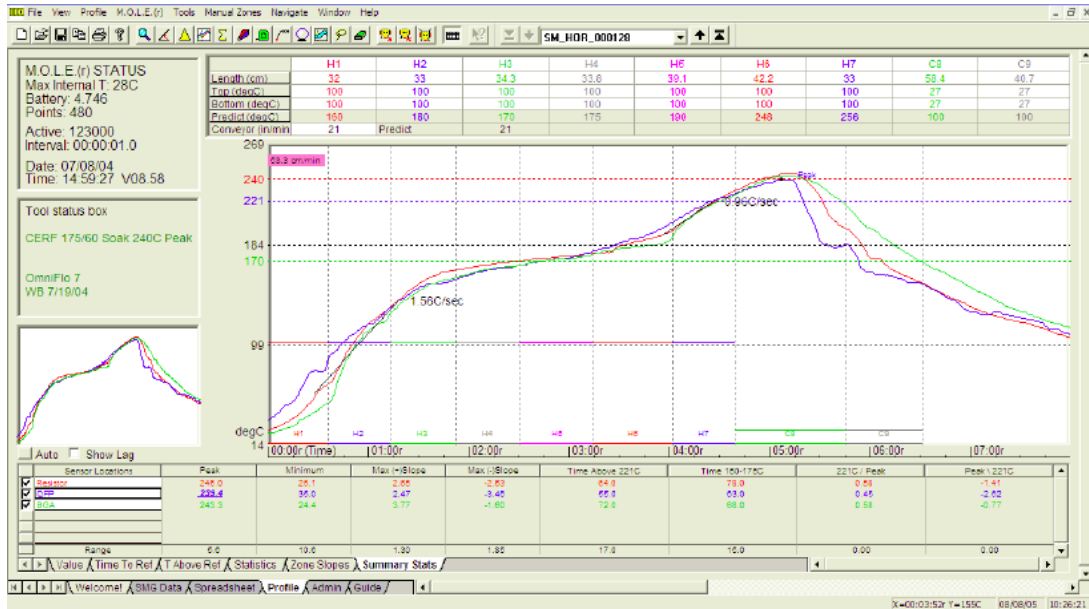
File View Profile M.O.L.E.(r) Tools Manual Zones Navigate Window Help

SM_HOR_000128

M.O.L.E.(r) STATUS
Max Internal T: 28C
Battery: 4.746
Points: 480

Active: 123000
Interval: 00:00:01.0

Date: 07/08/04
Time: 14:59:27 V08.58

Tool status box

CERF 175/60 Soak 240C Peak

OmniFlo 7
WB 7/19/04

| | H1 | H2 | H3 | H4 | H5 | H6 | H7 | C8 | C9 |
|---|---|---|---|---|---|---|---|---|---|
| Length (cm) | 32 | 33 | 34.3 | 33.8 | 39.1 | 42.2 | 33 | 58.4 | 40.7 |
| Top (degC) | 100 | 100 | 100 | 100 | 100 | 100 | 100 | 27 | 27 |
| Bottom (degC) | 100 | 100 | 100 | 100 | 100 | 100 | 100 | 27 | 27 |
| Predict (degC) | 160 | 180 | 170 | 175 | 190 | 248 | 256 | 100 | 100 |
| Conveyor (in/min) | 21 | Predict | 21 | | | | | | |

269
53.3 cm/min
240
221
184
170
99
degC
14
Peak
0.96C/sec
1.56C/sec
H1 H2 H3 H4 H5 H6 H7 C8 C9
00:00r (Time) 01:00r 02:00r 03:00r 04:00r 05:00r 06:00r 07:00r

Auto Show Leg

| Sensor Locations | Peak | Minimum | Max (+)Slope | Max (-)Slope | Time Above 221C | Time 150-175C | 221C / Peak | Peak \ 221C |
|---|---|---|---|---|---|---|---|---|
| Resistor | 246.0 | 26.1 | 2.65 | -2.63 | 64.0 | 79.0 | 0.56 | -1.41 |
| QFP | 239.4 | 35.0 | 2.47 | -3.45 | 55.0 | 63.0 | 0.45 | -2.62 |
| BGA | 245.5 | 24.4 | 3.77 | -1.60 | 72.0 | 68.0 | 0.58 | -0.77 |
| Range | 6.6 | 10.6 | 1.30 | 1.85 | 17.0 | 16.0 | 0.00 | 0.00 |

Value | Time To Ref | T Above Ref | Statistics | Zone Slopes | Summary Stats
Welcome! | SMG Data | Spreadsheet | Profile | Admin | Guide
X=00:03:52r Y=155C 08/08/05 10:26:2